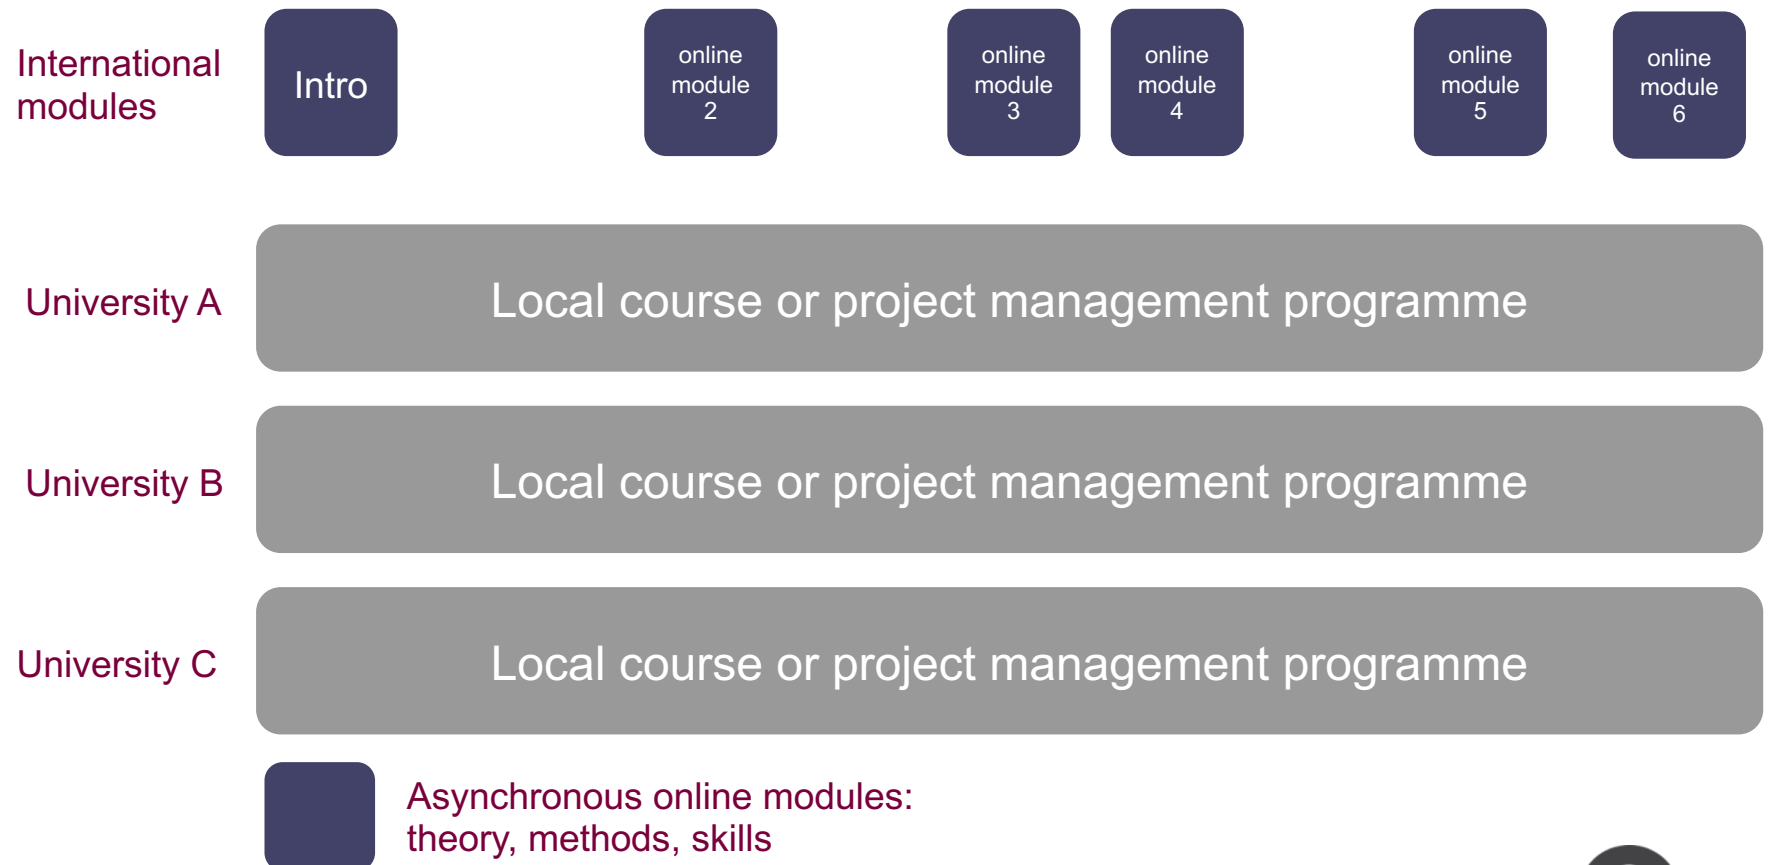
International modules

Intro

online module 2

online module 3

online module 4

online module 5

online module 6

University A

Local course or project management programme

University B

Local course or project management programme

University C

Local course or project management programme

Asynchronous online modules: theory, methods, skills